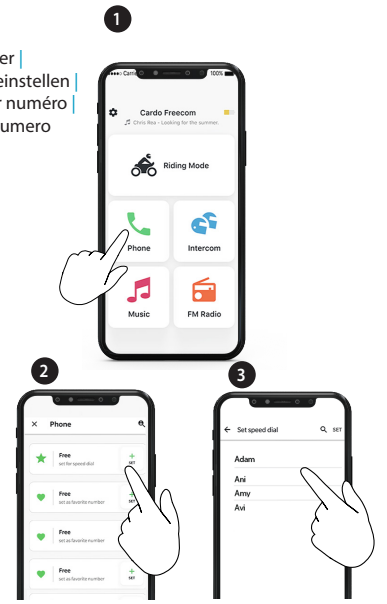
1

er |
einstellen |
r numéro |
umero

Carrier
100%

Cardo Freecom

Chris Rea - Looking for the summer

Riding Mode

Phone

Intercom

Music

FM Radio

2

Phone

Free
set for speed dial

SET

Free
set as favorite number

Free
set as favorite number

Free
set as favorite number

SET

3

Set speed dial

SET

Adam

Ani

Amy

Avi